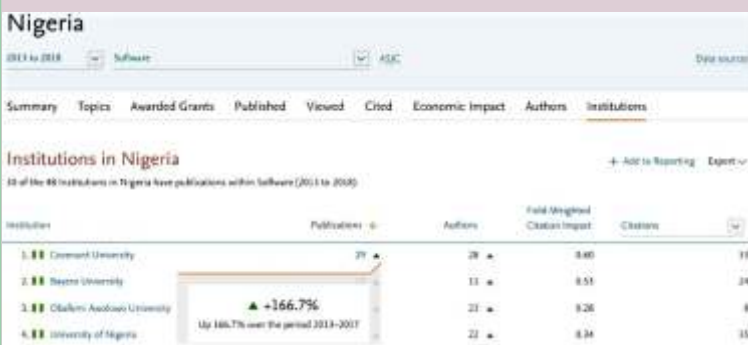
Nigeria

2013 to 2018 Software ASJC Data source

Summary Topics Awarded Grants Published Viewed Cited Economic Impact Authors Institutions

Institutions in Nigeria

+ Add to Reporting Export

10 of the 48 Institutions in Nigeria have publications within Software (2013 to 2018)

| Institution | Publications | Authors | Field-Weighted Citation Impact | Citations |
|---|---|---|---|---|
| 1. Covenant University | 39 ▲ | 28 ▲ | 0.60 | 11 |
| 2. Bayero University | | 11 ▲ | 0.53 | 24 |
| 3. Obafemi Awolowo University | | 23 ▲ | 0.28 | 8 |
| 4. University of Nigeria | | 22 ▲ | 0.34 | 15 |

▲ +166.7%
Up 166.7% over the period 2013–2017